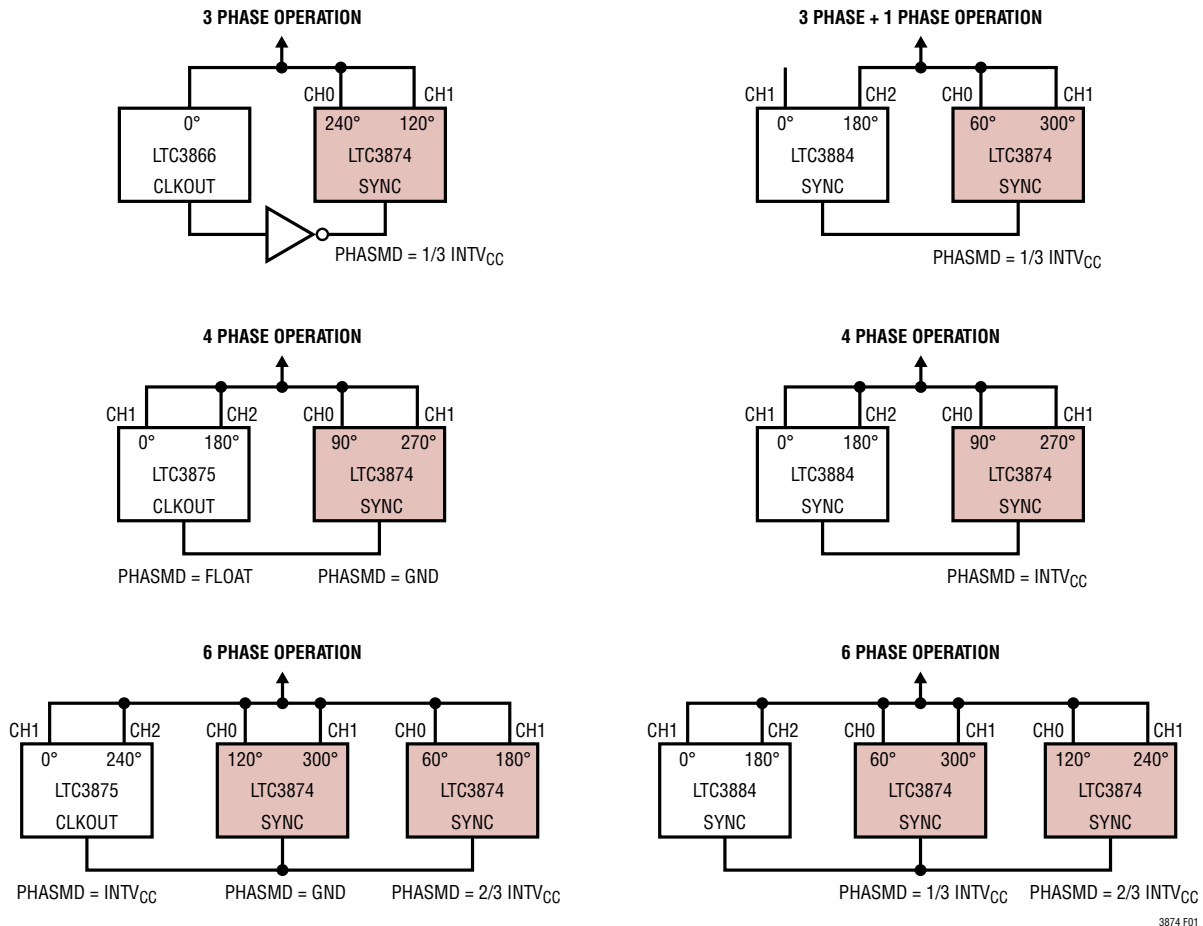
3 PHASE OPERATION

CH0 CH1
0°
LTC3866
CLKOUT
240° 120°
LTC3874
SYNC
PHASMD = 1/3 INTV$_{CC}$

3 PHASE + 1 PHASE OPERATION

CH1 CH2 CH0 CH1
0° 180°
LTC3884
SYNC
60° 300°
LTC3874
SYNC
PHASMD = 1/3 INTV$_{CC}$

4 PHASE OPERATION

CH1 CH2 CH0 CH1
0° 180°
LTC3875
CLKOUT
90° 270°
LTC3874
SYNC
PHASMD = FLOAT PHASMD = GND

4 PHASE OPERATION

CH1 CH2 CH0 CH1
0° 180°
LTC3884
SYNC
90° 270°
LTC3874
SYNC
PHASMD = INTV$_{CC}$

6 PHASE OPERATION

CH1 CH2 CH0 CH1 CH0 CH1
0° 240°
LTC3875
CLKOUT
120° 300°
LTC3874
SYNC
60° 180°
LTC3874
SYNC
PHASMD = INTV$_{CC}$ PHASMD = GND PHASMD = 2/3 INTV$_{CC}$

6 PHASE OPERATION

CH1 CH2 CH0 CH1 CH0 CH1
0° 180°
LTC3884
SYNC
60° 300°
LTC3874
SYNC
120° 240°
LTC3874
SYNC
PHASMD = 1/3 INTV$_{CC}$ PHASMD = 2/3 INTV$_{CC}$

3874 F01